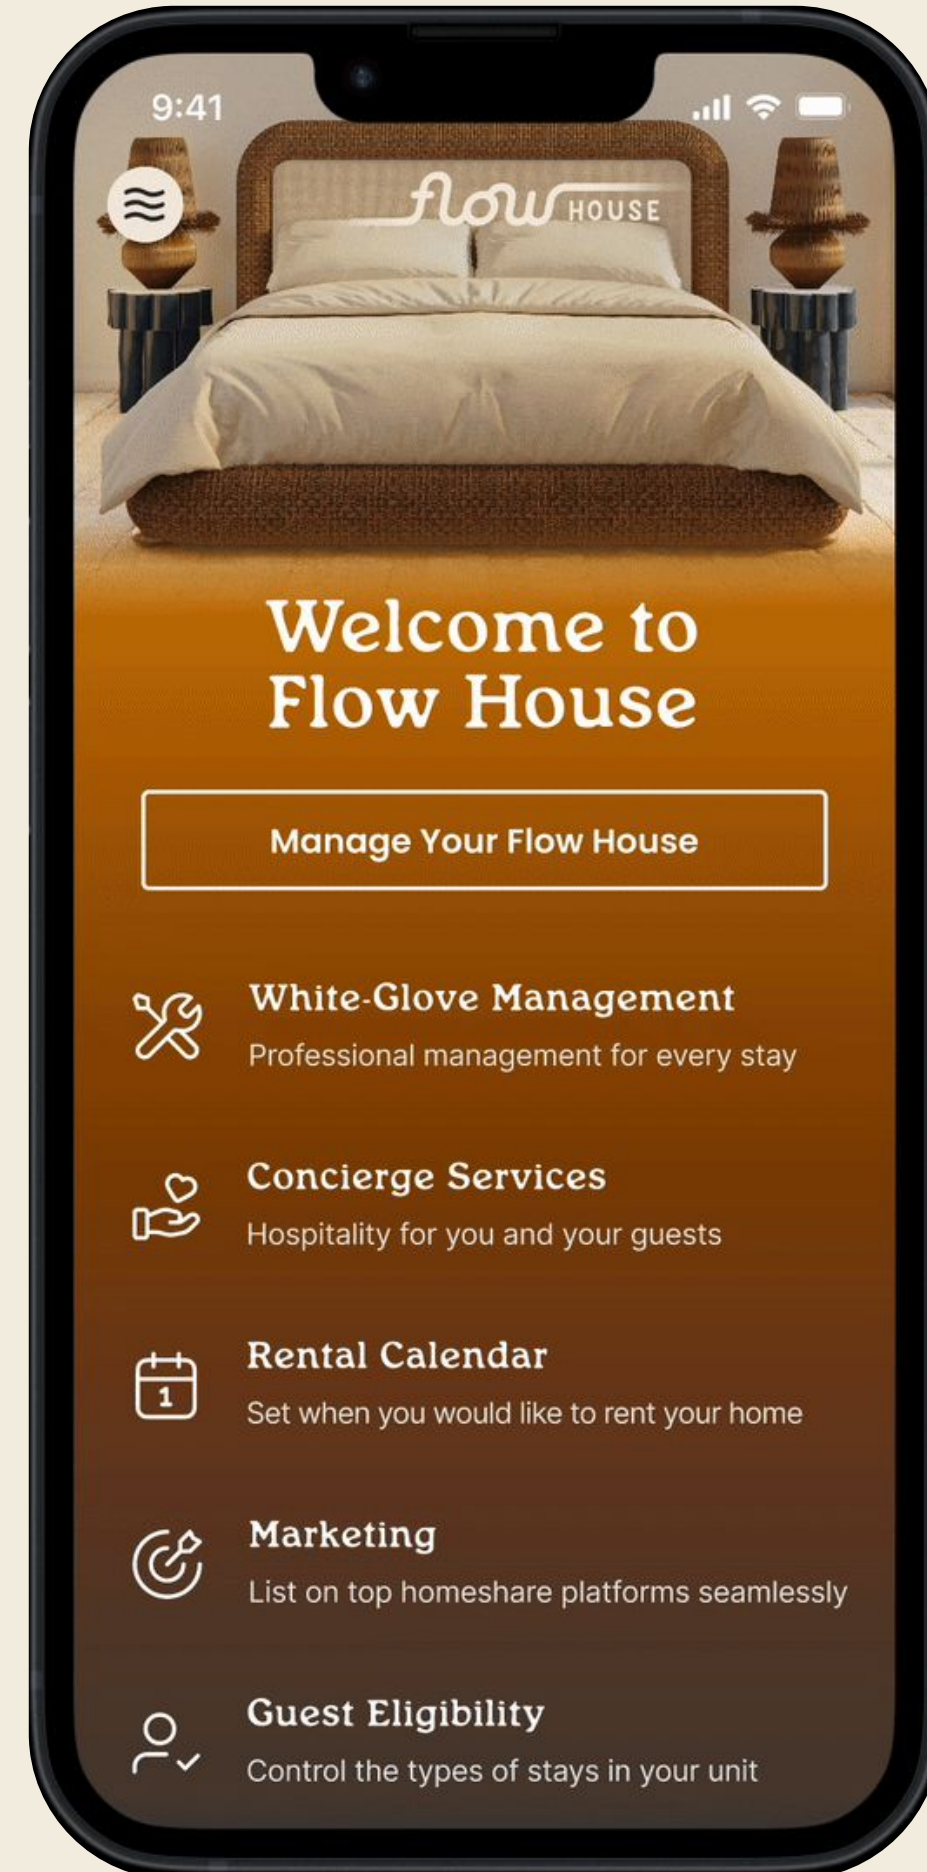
9:41

flow HOUSE

Welcome to Flow House

Manage Your Flow House

White-Glove Management
Professional management for every stay

Concierge Services
Hospitality for you and your guests

1

Rental Calendar
Set when you would like to rent your home

Marketing
List on top homeshare platforms seamlessly

Guest Eligibility
Control the types of stays in your unit